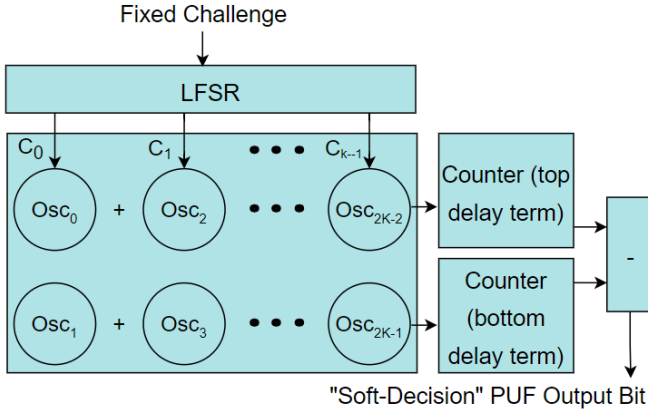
Fixed Challenge

LFSR

$C_0$ $C_1$ • • • $C_{k-1}$

$Osc_0$ + $Osc_2$ • • • $Osc_{2K-2}$

$Osc_1$ + $Osc_3$ • • • $Osc_{2K-1}$

Counter (top delay term)

Counter (bottom delay term)

-

"Soft-Decision" PUF Output Bit